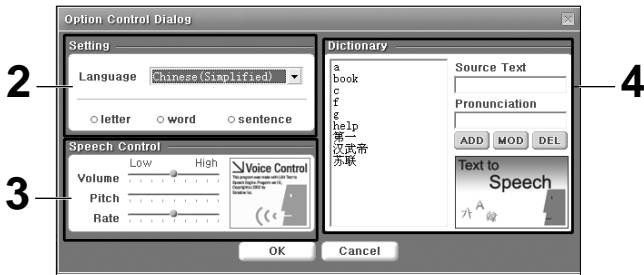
Option Control Dialog

2

Setting

Language Chinese(Simplified)

letter word sentence

3

Speech Control

Low High

Volume

Pitch

Rate

Voice Control

This program was made with LG© Text to Speech Engine. Program ver.01. Copyright(c) 2002 by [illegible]

Dictionary

a
book
c
f
g
help
第一
汉武帝
苏联

Source Text

Pronunciation

ADD MOD DEL

Text to Speech

4

OK Cancel